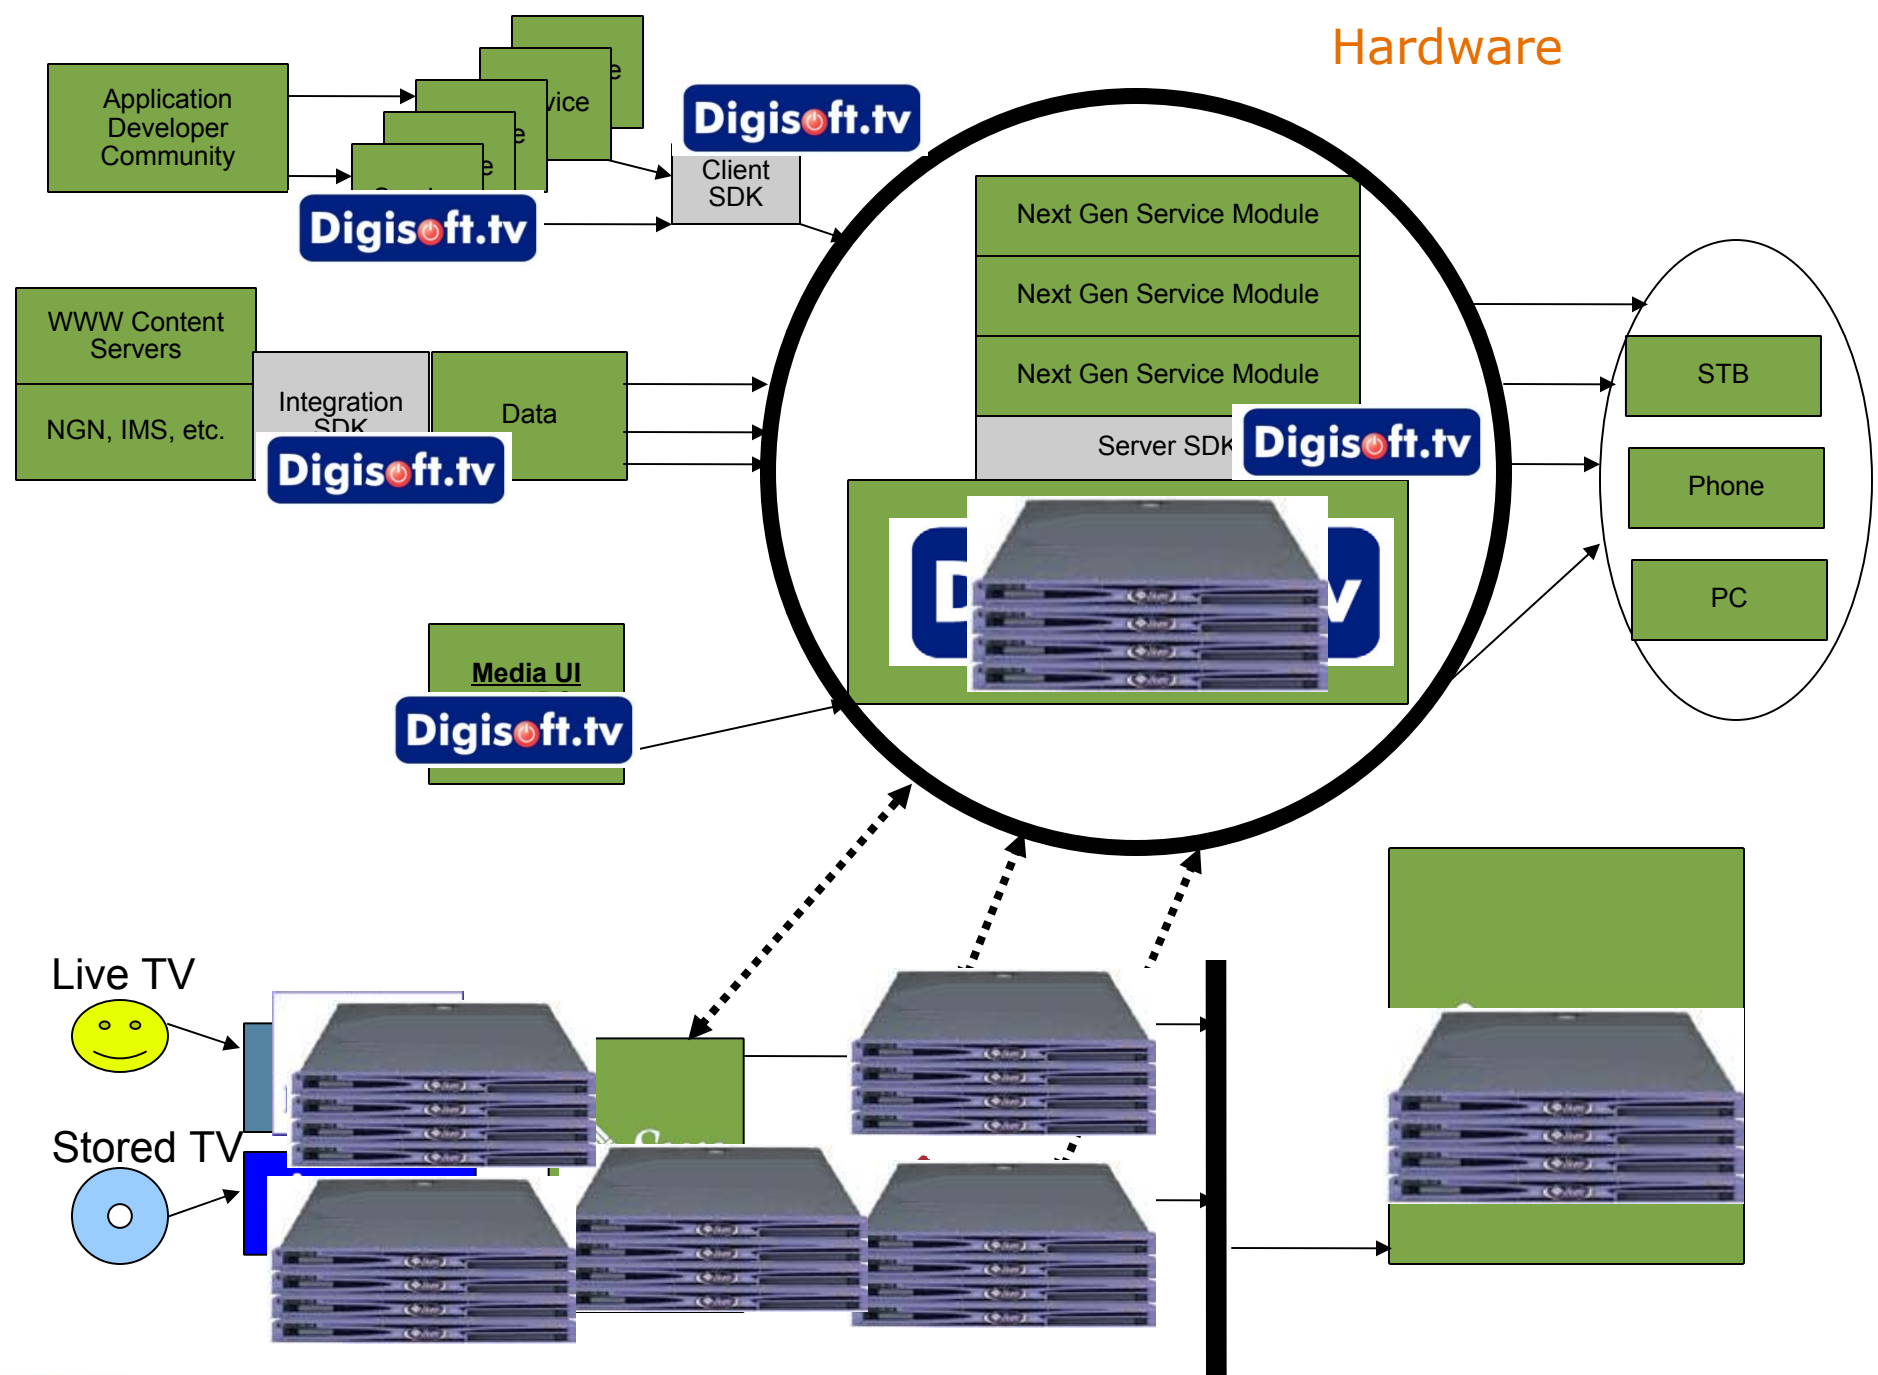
Hardware

Application Developer Community

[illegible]e

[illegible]vice

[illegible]e

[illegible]e

Digisoft.tv

Digisoft.tv

Client SDK

Next Gen Service Module

Next Gen Service Module

Next Gen Service Module

Server SDK

Digisoft.tv

WWW Content Servers

NGN, IMS, etc.

Integration SDK

Digisoft.tv

Data

STB

Phone

PC

Media UI

Digisoft.tv

Live TV

Stored TV